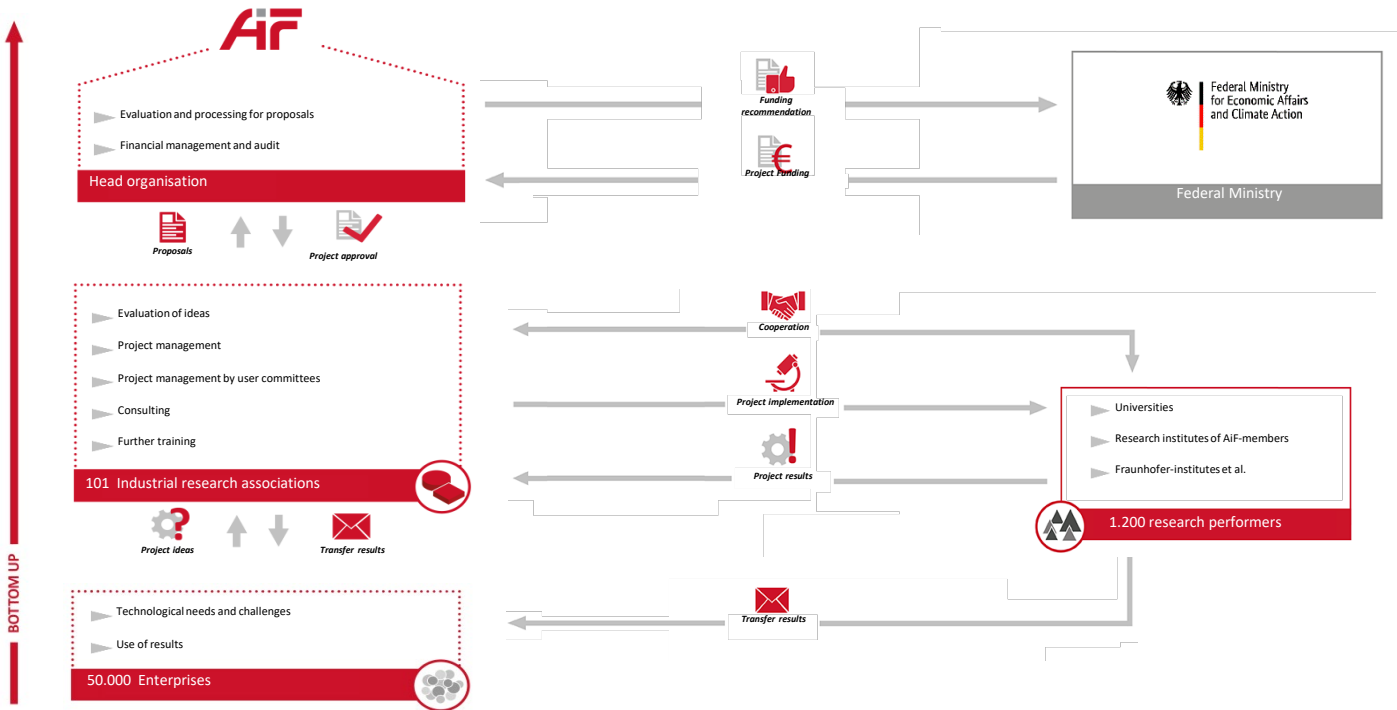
AiF

Evaluation and processing for proposals

Financial management and audit

Head organisation

Proposals

Project approval

Funding recommendation

Project Funding

Federal Ministry for Economic Affairs and Climate Action

Federal Ministry

Evaluation of ideas

Project management

Project management by user committees

Consulting

Further training

101 Industrial research associations

Project ideas

Transfer results

Cooperation

Project implementation

Project results

Universities

Research institutes of AiF-members

Fraunhofer-institutes et al.

1.200 research performers

Technological needs and challenges

Use of results

50.000 Enterprises

Transfer results

BOTTOM UP